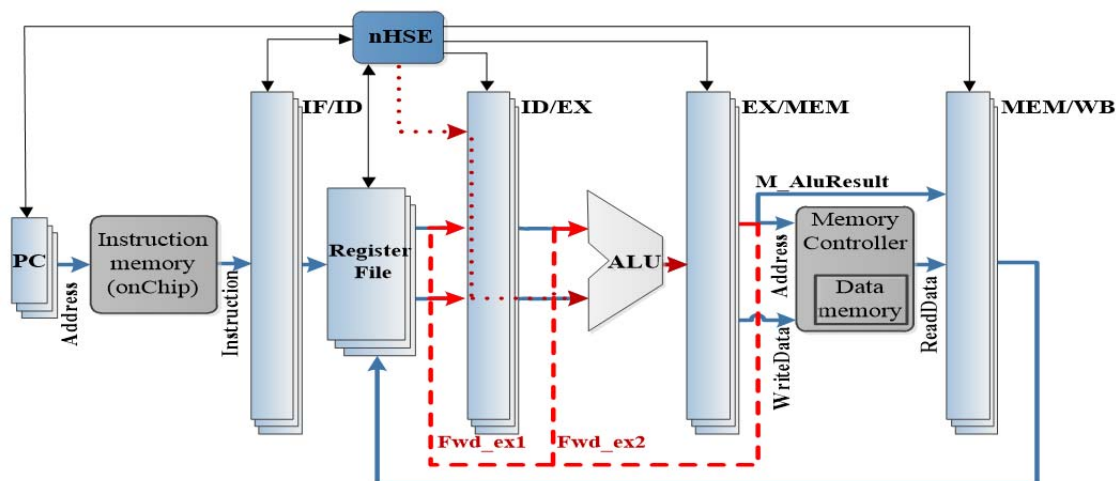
nHSE

IF/ID

ID/EX

EX/MEM

MEM/WB

PC

Address

Instruction memory (onChip)

Instruction

Register File

ALU

M_AluResult

Memory Controller

Data memory

Address

WriteData

ReadData

Fwd_ex1

Fwd_ex2